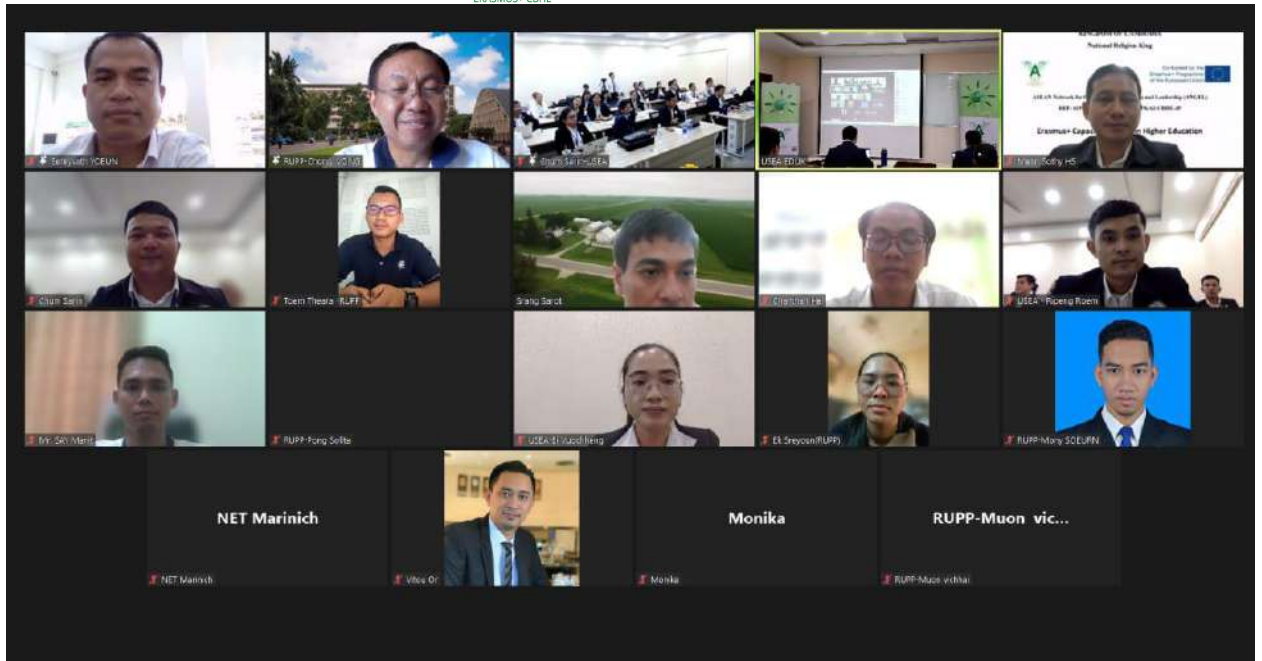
Tarsy Lath YOEUN
RUPP-Chuong SONG
Chum Sarin USEA
USEA EDUK
Kingdom of Cambodia
Nation Religion King
Co-funded by the Erasmus+ Programme of the European Union
ASEAN Network for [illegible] Leadership (ANGEL)
Erasmus+ Capacity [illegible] Higher Education
Nhean Sothy HS
Chum Sarin
Toern Theara RUPP
Srang Sarot
Chanchai Hei
USEA - Ripeng Roem
Mr. SAY Manit
RUPP-Pong Sollte
USEA-Ei Vuochheng
Ek Sreyoun(RUPP)
RUPP-Mony SOEURN
NET Marinich
NET Marinich
Vitou Or
Monika
Monika
RUPP-Muon vic...
RUPP-Muon vichhai